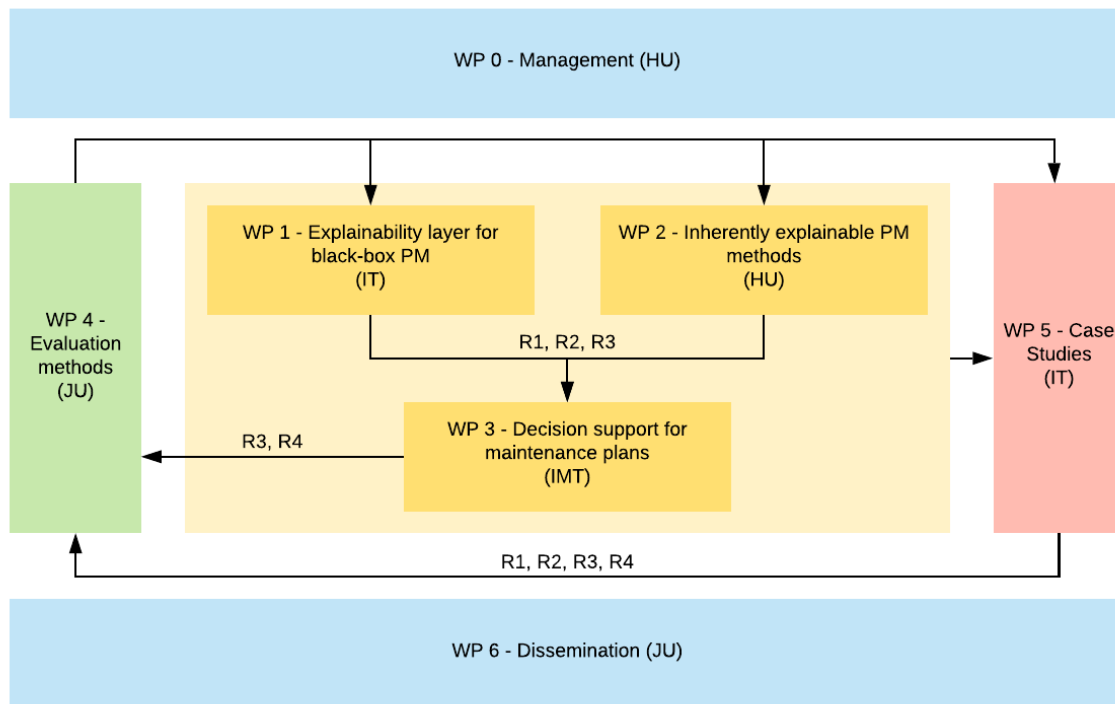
WP 0 - Management (HU)

WP 4 - Evaluation methods (JU)

WP 1 - Explainability layer for black-box PM (IT)

WP 2 - Inherently explainable PM methods (HU)

R1, R2, R3

WP 3 - Decision support for maintenance plans (IMT)

R3, R4

WP 5 - Case Studies (IT)

R1, R2, R3, R4

WP 6 - Dissemination (JU)